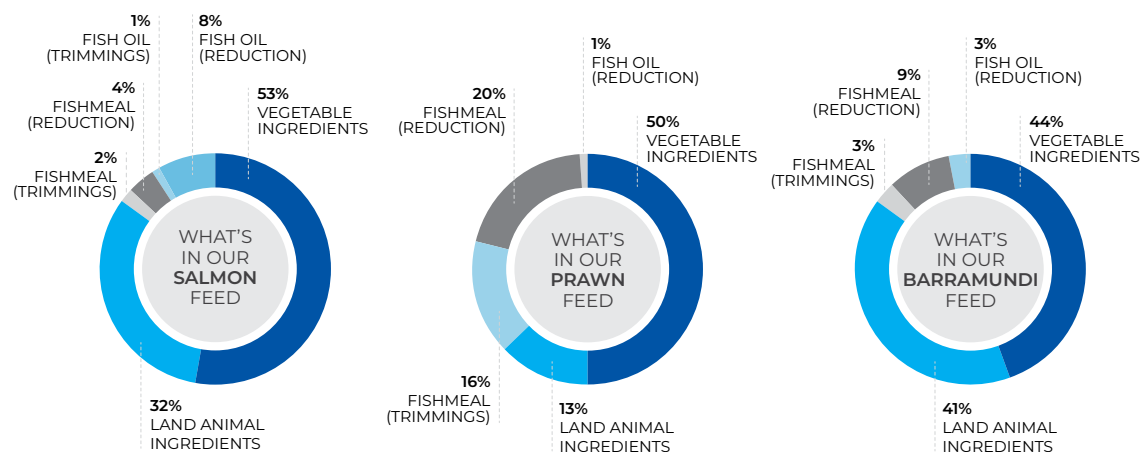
1%
FISH OIL
(TRIMMINGS)

8%
FISH OIL
(REDUCTION)

4%
FISHMEAL
(REDUCTION)

53%
VEGETABLE
INGREDIENTS

2%
FISHMEAL
(TRIMMINGS)

WHAT'S
IN OUR
**SALMON**
FEED

32%
LAND ANIMAL
INGREDIENTS

1%
FISH OIL
(REDUCTION)

20%
FISHMEAL
(REDUCTION)

50%
VEGETABLE
INGREDIENTS

WHAT'S
IN OUR
**PRAWN**
FEED

16%
FISHMEAL
(TRIMMINGS)

13%
LAND ANIMAL
INGREDIENTS

3%
FISH OIL
(REDUCTION)

9%
FISHMEAL
(REDUCTION)

44%
VEGETABLE
INGREDIENTS

3%
FISHMEAL
(TRIMMINGS)

WHAT'S
IN OUR
**BARRAMUNDI**
FEED

41%
LAND ANIMAL
INGREDIENTS